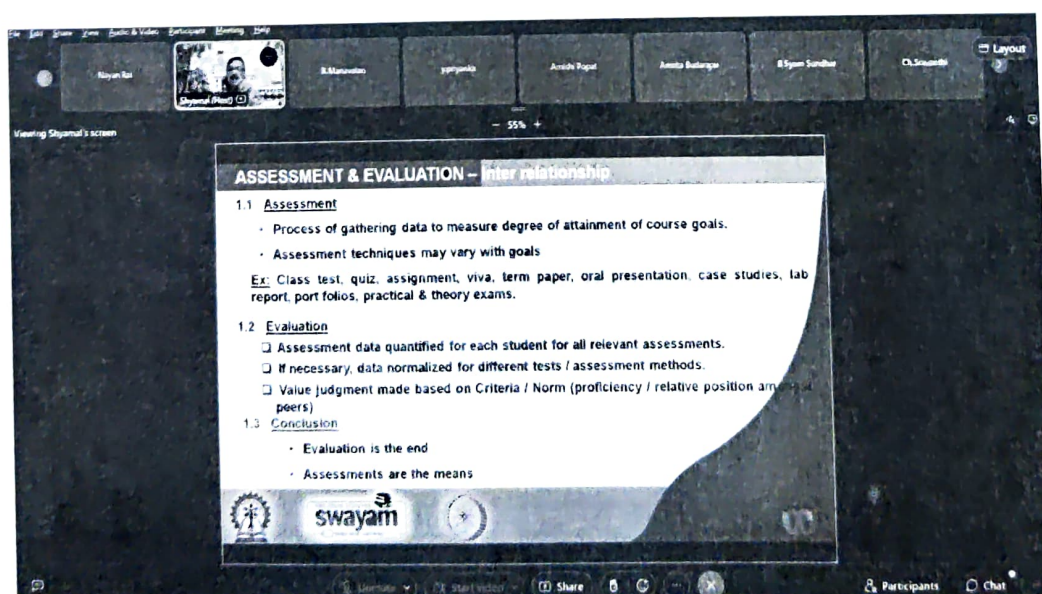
File Edit Share View Audio & Video Participant Meeting Help

Nayan Rai

Shyamal (Host)

B.Manavalan

jyotiyanka

Amishi Popat

Amrita Badarage

B.Syam Sundhar

Ch.Sravanthi

Layout

Viewing Shyamal's screen

— 55% +

ASSESSMENT & EVALUATION – Inter relationship

1.1 Assessment

• Process of gathering data to measure degree of attainment of course goals.

• Assessment techniques may vary with goals

Ex: Class test, quiz, assignment, viva, term paper, oral presentation, case studies, lab report, port folios, practical & theory exams.

1.2 Evaluation

❑ Assessment data quantified for each student for all relevant assessments.

❑ If necessary, data normalized for different tests / assessment methods.

❑ Value judgment made based on Criteria / Norm (proficiency / relative position am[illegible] peers)

1.3 Conclusion

• Evaluation is the end

• Assessments are the means

swayam

Unmute Start Video Share Participants Chat